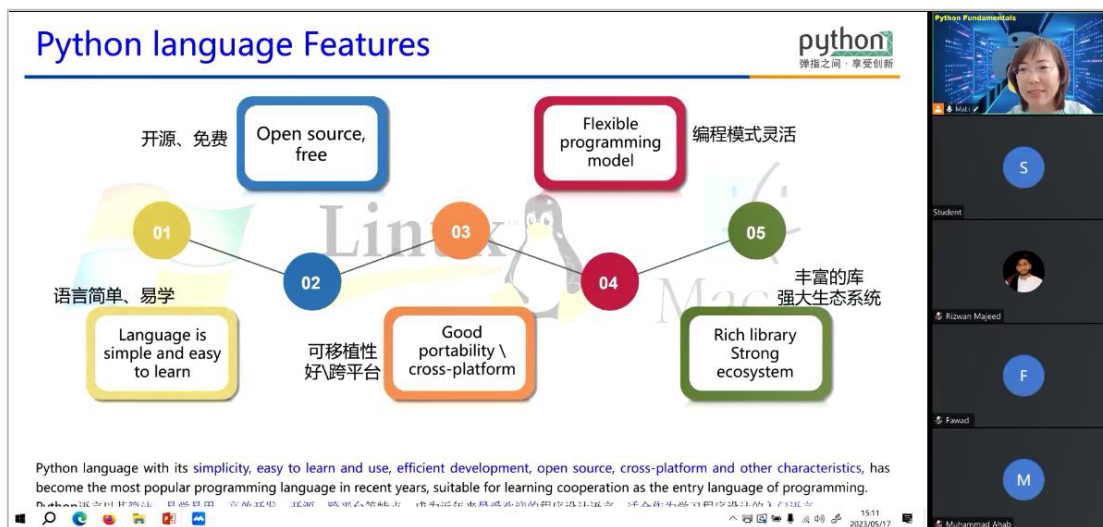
Python language Features

python
弹指之间 · 享受创新

开源、免费

Open source, free

Flexible programming model

编程模式灵活

01

02

03

04

05

Linux

Mac

语言简单、易学

Language is simple and easy to learn

可移植性好\跨平台

Good portability \ cross-platform

丰富的库
强大生态系统

Rich library Strong ecosystem

Python language with its simplicity, easy to learn and use, efficient development, open source, cross-platform and other characteristics, has become the most popular programming language in recent years, suitable for learning cooperation as the entry language of programming.

Python语言以其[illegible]

Python Fundamentals

Ma Li

S

Student

Rizwan Majeed

F

Fawad

M

Muhammad Ahab

15:11
2023/05/17